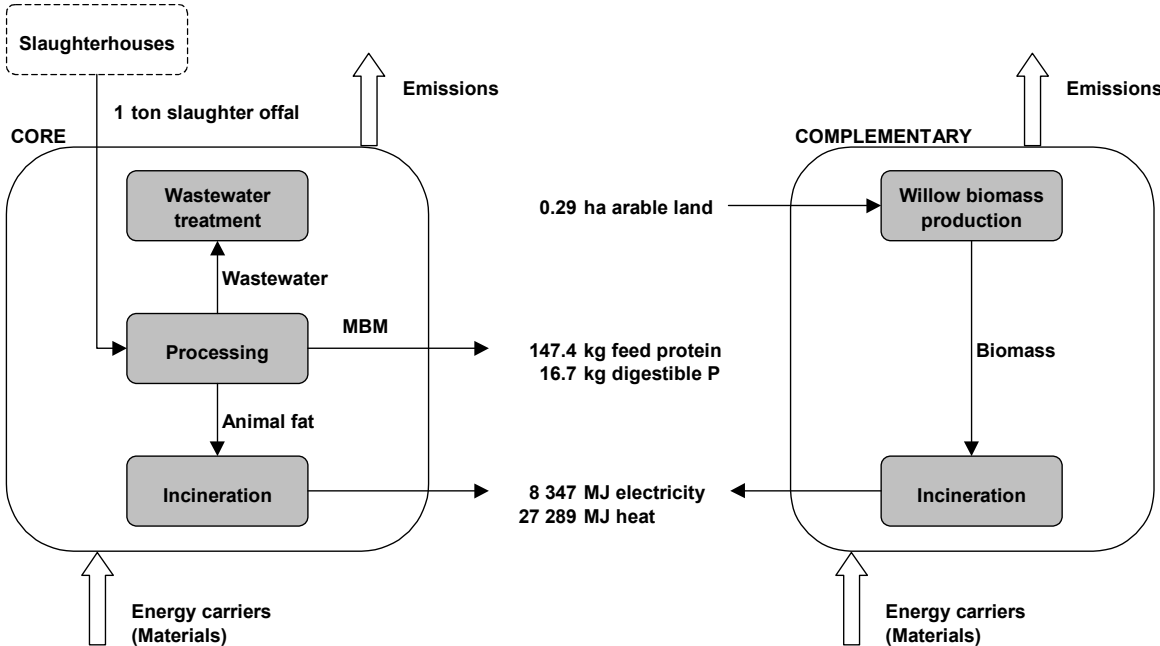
Slaughterhouses

1 ton slaughter offal

Emissions

CORE

Wastewater treatment

Wastewater

Processing

MBM

Animal fat

Incineration

Energy carriers (Materials)

0.29 ha arable land

147.4 kg feed protein
16.7 kg digestible P

8 347 MJ electricity
27 289 MJ heat

Emissions

COMPLEMENTARY

Willow biomass production

Biomass

Incineration

Energy carriers (Materials)